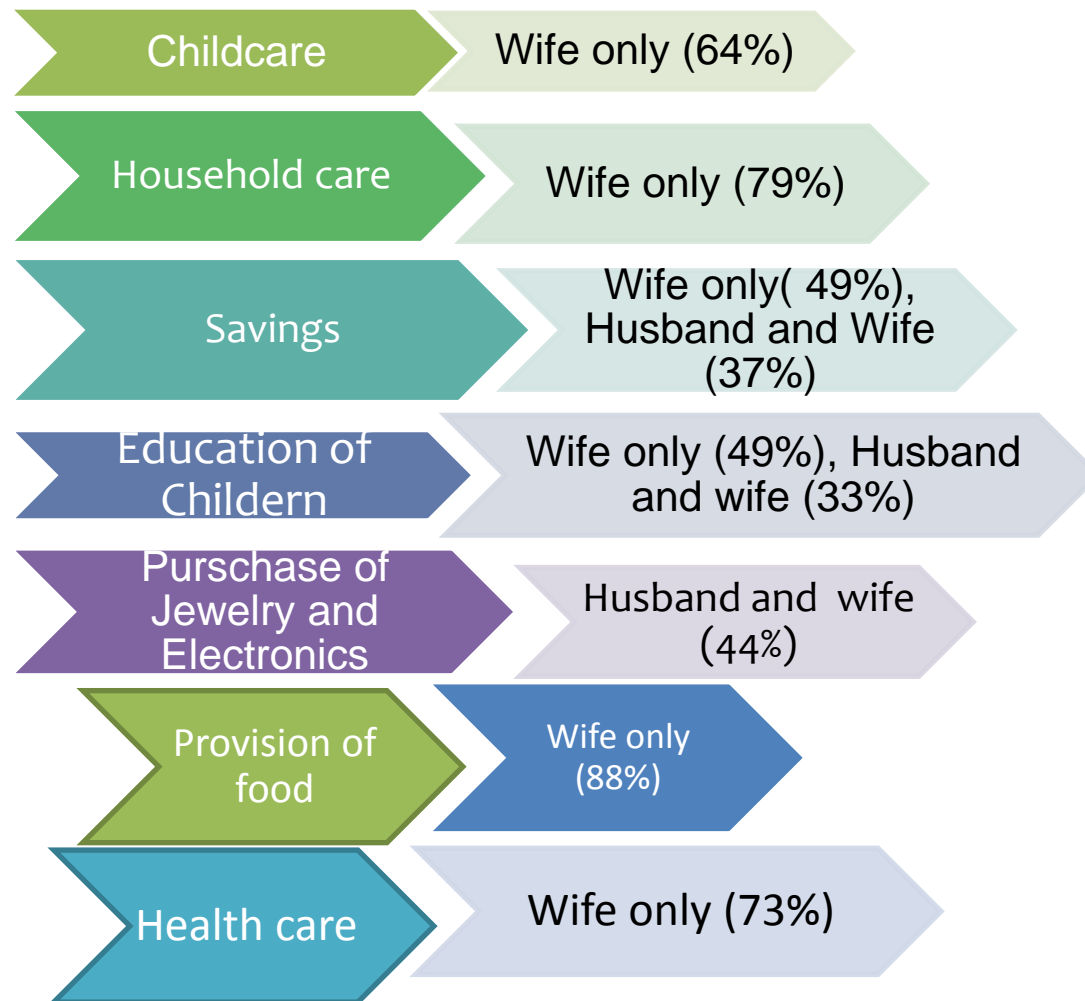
Childcare
Wife only (64%)

Household care
Wife only (79%)

Savings
Wife only( 49%), Husband and Wife (37%)

Education of Childern
Wife only (49%), Husband and wife (33%)

Purschase of Jewelry and Electronics
Husband and wife (44%)

Provision of food
Wife only (88%)

Health care
Wife only (73%)